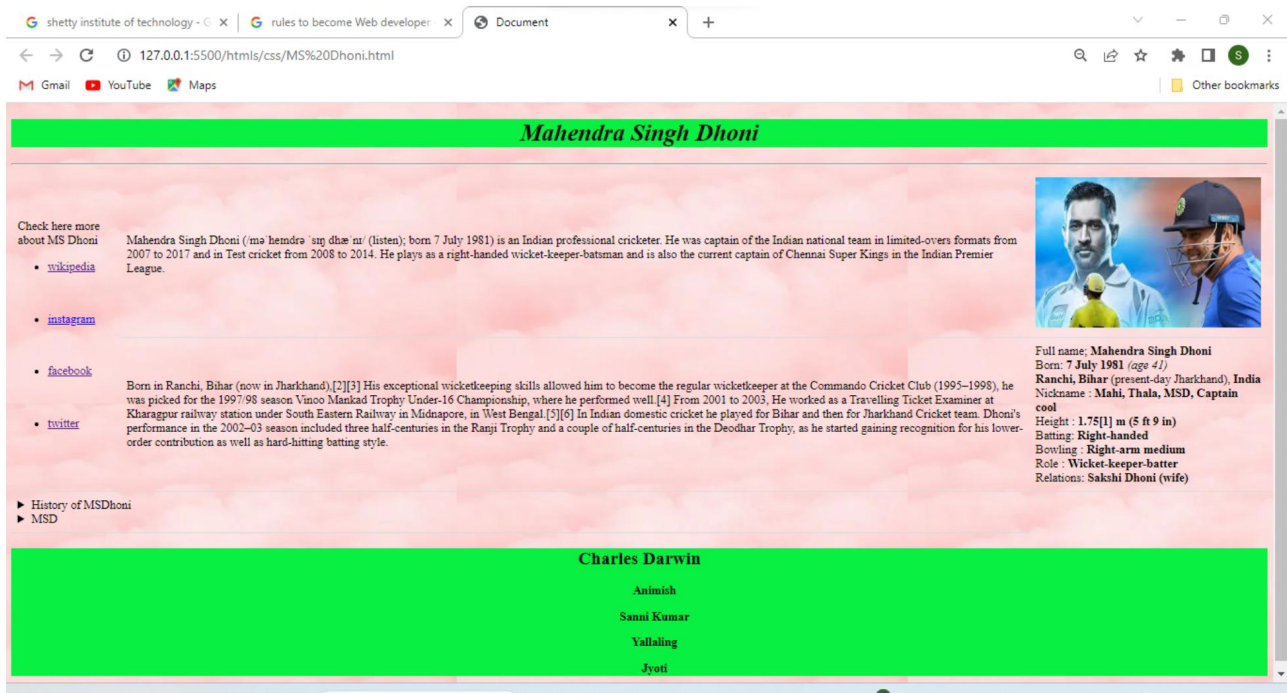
G shetty institute of technology - G ×
G rules to become Web developer ×
Document ×
+

127.0.0.1:5500/htmls/css/MS%20Dhoni.html

Gmail YouTube Maps
Other bookmarks

Mahendra Singh Dhoni

Check here more about MS Dhoni

- wikipedia
- instagram
- facebook
- twitter

Mahendra Singh Dhoni (/məˈheɪndrə ˈsɪŋ dhæˈniː/ (listen); born 7 July 1981) is an Indian professional cricketer. He was captain of the Indian national team in limited-overs formats from 2007 to 2017 and in Test cricket from 2008 to 2014. He plays as a right-handed wicket-keeper-batsman and is also the current captain of Chennai Super Kings in the Indian Premier League.

Born in Ranchi, Bihar (now in Jharkhand),[2][3] His exceptional wicketkeeping skills allowed him to become the regular wicketkeeper at the Commando Cricket Club (1995–1998), he was picked for the 1997/98 season Vinoo Mankad Trophy Under-16 Championship, where he performed well.[4] From 2001 to 2003, He worked as a Travelling Ticket Examiner at Kharagpur railway station under South Eastern Railway in Midnapore, in West Bengal.[5][6] In Indian domestic cricket he played for Bihar and then for Jharkhand Cricket team. Dhoni's performance in the 2002–03 season included three half-centuries in the Ranji Trophy and a couple of half-centuries in the Deodhar Trophy, as he started gaining recognition for his lower-order contribution as well as hard-hitting batting style.

Full name; Mahendra Singh Dhoni
Born: 7 July 1981 (age 41)
Ranchi, Bihar (present-day Jharkhand), India
Nickname : Mahi, Thala, MSD, Captain cool
Height : 1.75[1] m (5 ft 9 in)
Batting: Right-handed
Bowling : Right-arm medium
Role : Wicket-keeper-batter
Relations: Sakshi Dhoni (wife)

▶ History of MSDhoni
▶ MSD

Charles Darwin

Animish

Sanni Kumar

Yallaling

Jyoti